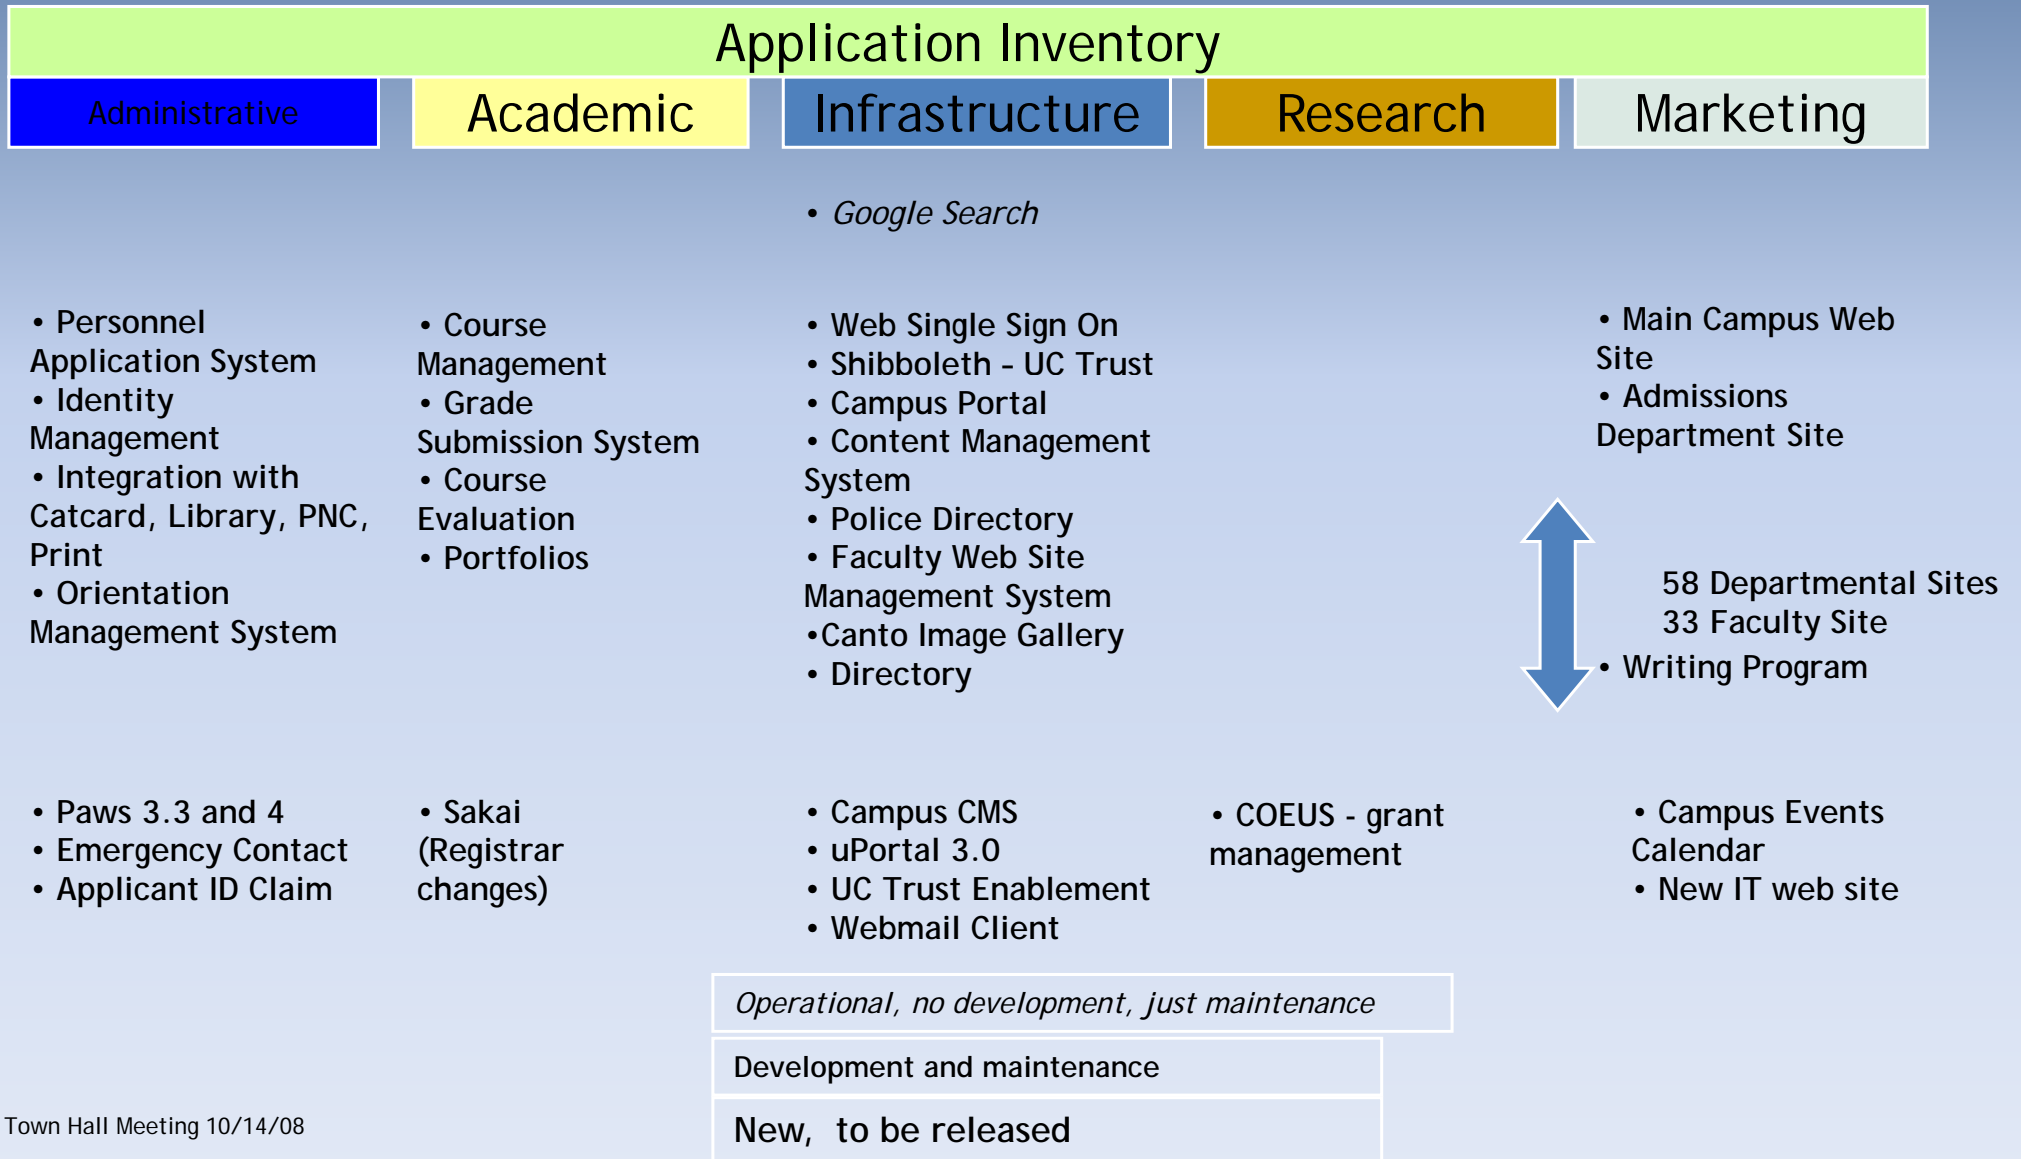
Application Inventory

| Administrative | Academic | Infrastructure | Research | Marketing |
|---|---|---|---|---|

• Google Search

• Personnel Application System
• Identity Management
• Integration with Catcard, Library, PNC, Print
• Orientation Management System

• Course Management
• Grade Submission System
• Course Evaluation
• Portfolios

• Web Single Sign On
• Shibboleth – UC Trust
• Campus Portal
• Content Management System
• Police Directory
• Faculty Web Site Management System
•Canto Image Gallery
• Directory

• Main Campus Web Site
• Admissions Department Site

58 Departmental Sites
33 Faculty Site
• Writing Program

• Paws 3.3 and 4
• Emergency Contact
• Applicant ID Claim

• Sakai (Registrar changes)

• Campus CMS
• uPortal 3.0
• UC Trust Enablement
• Webmail Client

• COEUS - grant management

• Campus Events Calendar
• New IT web site

Operational, no development, just maintenance

Development and maintenance

New, to be released

Town Hall Meeting 10/14/08